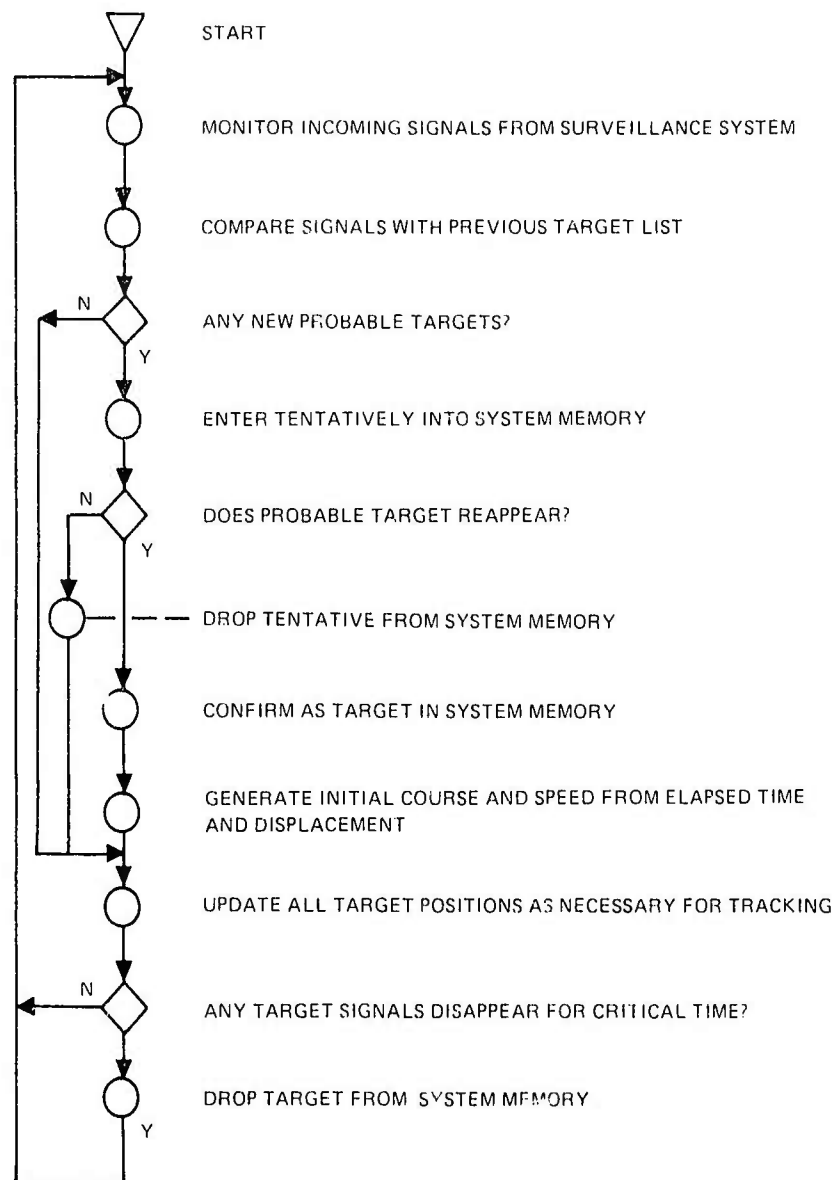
START

MONITOR INCOMING SIGNALS FROM SURVEILLANCE SYSTEM

COMPARE SIGNALS WITH PREVIOUS TARGET LIST

N

ANY NEW PROBABLE TARGETS?

Y

ENTER TENTATIVELY INTO SYSTEM MEMORY

N

DOES PROBABLE TARGET REAPPEAR?

Y

DROP TENTATIVE FROM SYSTEM MEMORY

CONFIRM AS TARGET IN SYSTEM MEMORY

GENERATE INITIAL COURSE AND SPEED FROM ELAPSED TIME AND DISPLACEMENT

UPDATE ALL TARGET POSITIONS AS NECESSARY FOR TRACKING

N

ANY TARGET SIGNALS DISAPPEAR FOR CRITICAL TIME?

DROP TARGET FROM SYSTEM MEMORY

Y